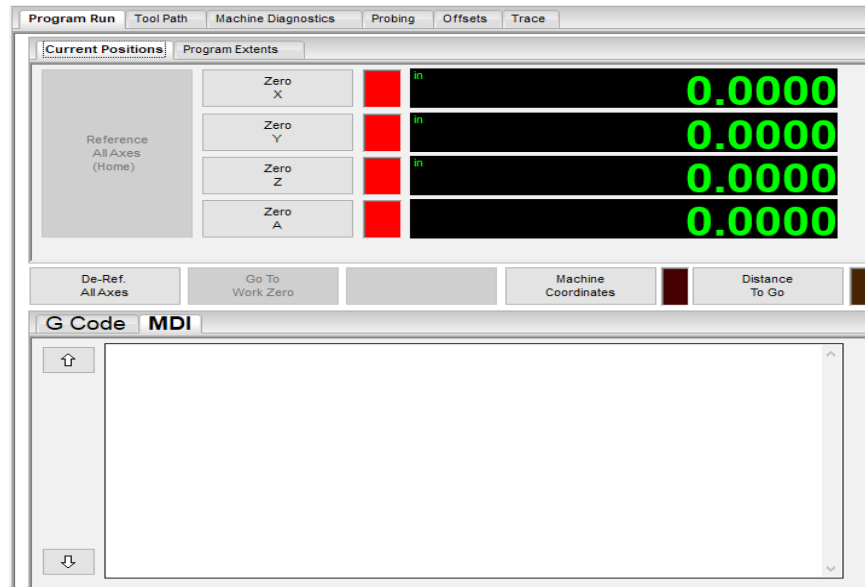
Program Run | Tool Path | Machine Diagnostics | Probing | Offsets | Trace

Current Positions | Program Extents

Reference All Axes (Home)

Zero X
in 0.0000

Zero Y
in 0.0000

Zero Z
in 0.0000

Zero A
0.0000

De-Ref. All Axes

Go To Work Zero

Machine Coordinates

Distance To Go

G Code | MDI

⇧

⇩